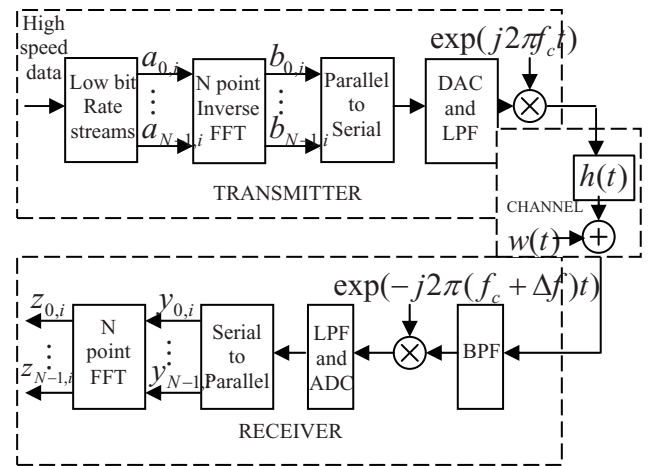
High speed data

Low bit Rate streams

$a_{0,i}$

$a_{N-1,i}$

N point Inverse FFT

$b_{0,i}$

$b_{N-1,i}$

Parallel to Serial

DAC and LPF

$\exp(j2\pi f_c t)$

$h(t)$

TRANSMITTER

CHANNEL

$w(t)$

$\exp(-j2\pi(f_c+\Delta f)t)$

$z_{0,i}$

$z_{N-1,i}$

N point FFT

$y_{0,i}$

$y_{N-1,i}$

Serial to Parallel

LPF and ADC

BPF

RECEIVER